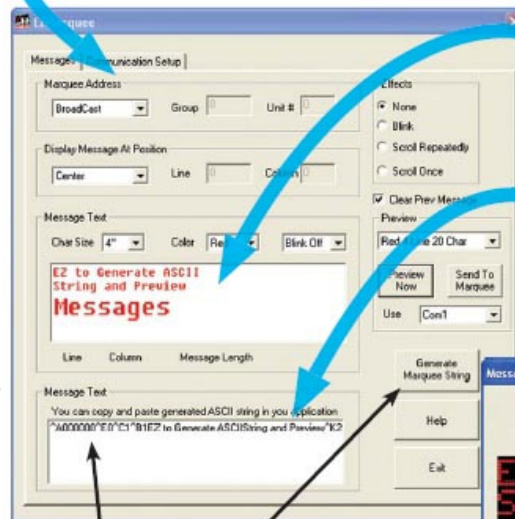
EZ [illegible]rquee

Messages | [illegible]munication Setup

Marquee Address

BroadCast

Group 0

Unit # 0

Display Message At Position

Center

Line 0

Co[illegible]n 0

Message Text

Char Size 4"

Color Re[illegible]

Blink Off

EZ to Generate ASCII String and Preview

Messages

Line Column Message Length

Message Text

You can copy and paste generated ASCII string in you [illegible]pplication

^A000000^E0^C1^B1EZ to Generate ASCIIString and Preview^K2

Effects

None

Blink

Scroll Repeatedly

Scroll Once

Clear Prev Mess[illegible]

Preview

Red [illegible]ne 20 Char

Preview Now

Send To Marquee

Use Com1

Generate Marquee String

Help

Exit

Mess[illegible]